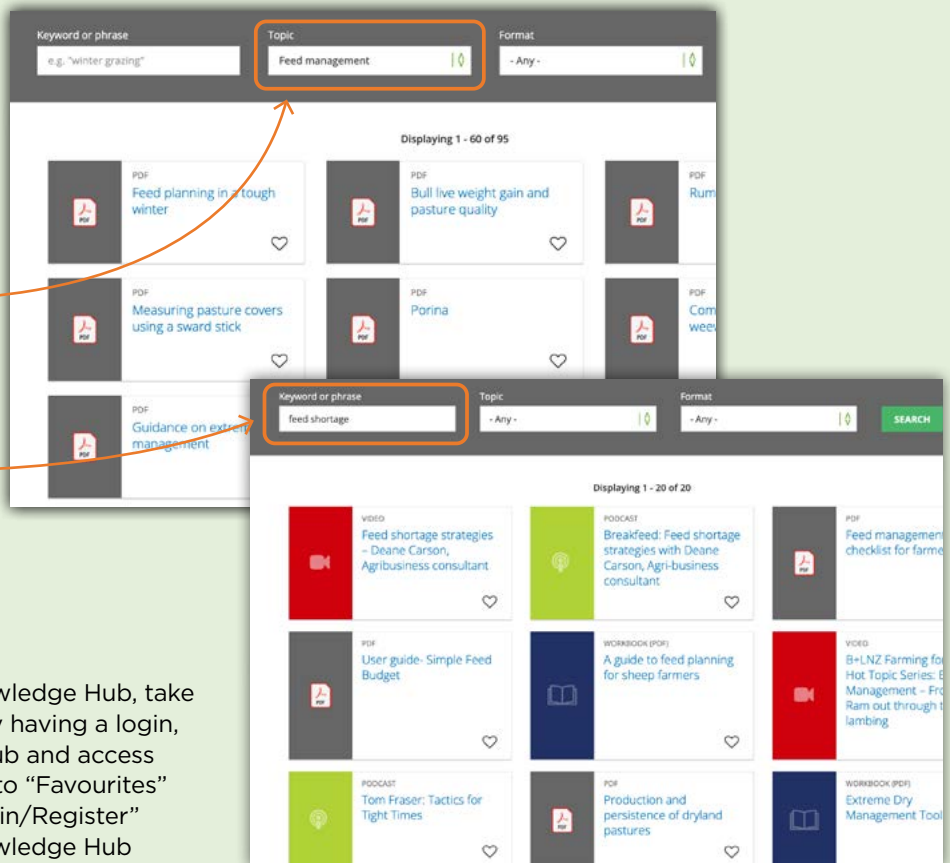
Keyword or phrase

e.g. "winter grazing"

Topic

Feed management

Format

- Any -

Displaying 1 - 60 of 95

PDF
Feed planning in a tough winter

PDF
Bull live weight gain and pasture quality

PDF
Rum

PDF
Measuring pasture covers using a sward stick

PDF
Porina

PDF
Com wee

PDF
Guidance on extr management

Keyword or phrase

feed shortage

Topic

- Any -

Format

- Any -

SEARCH

Displaying 1 - 20 of 20

VIDEO
Feed shortage strategies – Deane Carson, Agribusiness consultant

PODCAST
Breakfeed: Feed shortage strategies with Deane Carson, Agri-business consultant

PDF
Feed managemen checklist for farme

PDF
User guide- Simple Feed Budget

WORKBOOK (PDF)
A guide to feed planning for sheep farmers

VIDEO
B+LNZ Farming fo Hot Topic Series: Management – Fr Ram out through lambing

PODCAST
Tom Fraser: Tactics for Tight Times

PDF
Production and persistence of dryland pastures

WORKBOOK (PDF)
Extreme Dry Management Tool

wledge Hub, take
y having a login,
ub and access
to "Favourites"
in/Register"
wledge Hub